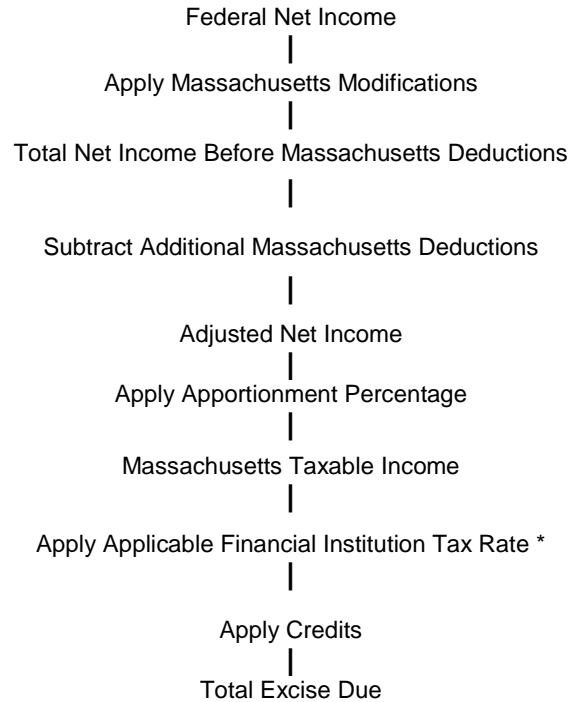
Federal Net Income

Apply Massachusetts Modifications

Total Net Income Before Massachusetts Deductions

Subtract Additional Massachusetts Deductions

Adjusted Net Income

Apply Apportionment Percentage

Massachusetts Taxable Income

Apply Applicable Financial Institution Tax Rate *

Apply Credits

Total Excise Due